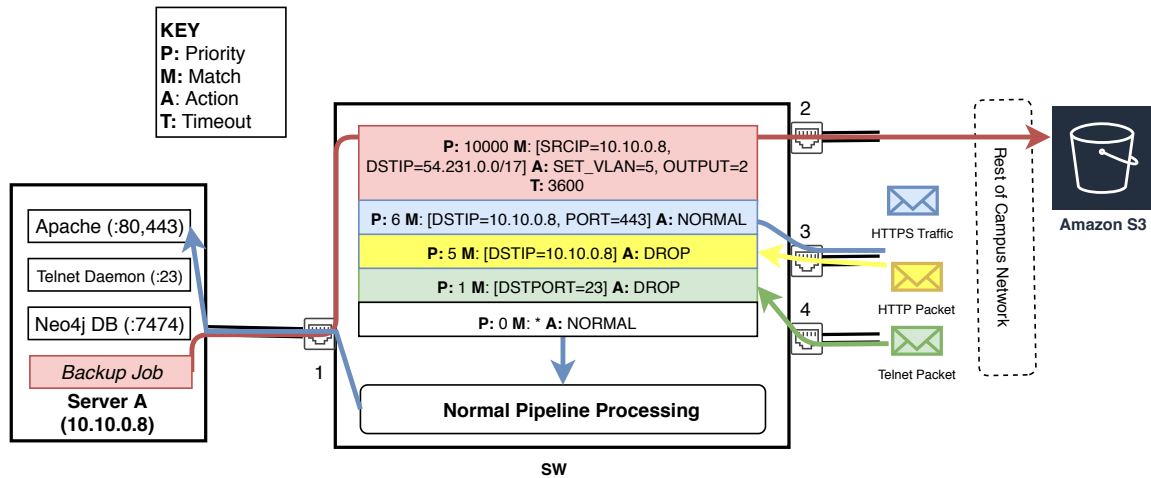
KEY
P: Priority
M: Match
A: Action
T: Timeout

Apache (:80,443)

Telnet Daemon (:23)

Neo4j DB (:7474)

Backup Job

Server A
(10.10.0.8)

1

P: 10000 M: [SRCIP=10.10.0.8, DSTIP=54.231.0.0/17] A: SET_VLAN=5, OUTPUT=2 T: 3600

P: 6 M: [DSTIP=10.10.0.8, PORT=443] A: NORMAL

P: 5 M: [DSTIP=10.10.0.8] A: DROP

P: 1 M: [DSTPORT=23] A: DROP

P: 0 M: * A: NORMAL

Normal Pipeline Processing

SW

2

3

4

HTTPS Traffic

HTTP Packet

Telnet Packet

Rest of Campus Network

Amazon S3